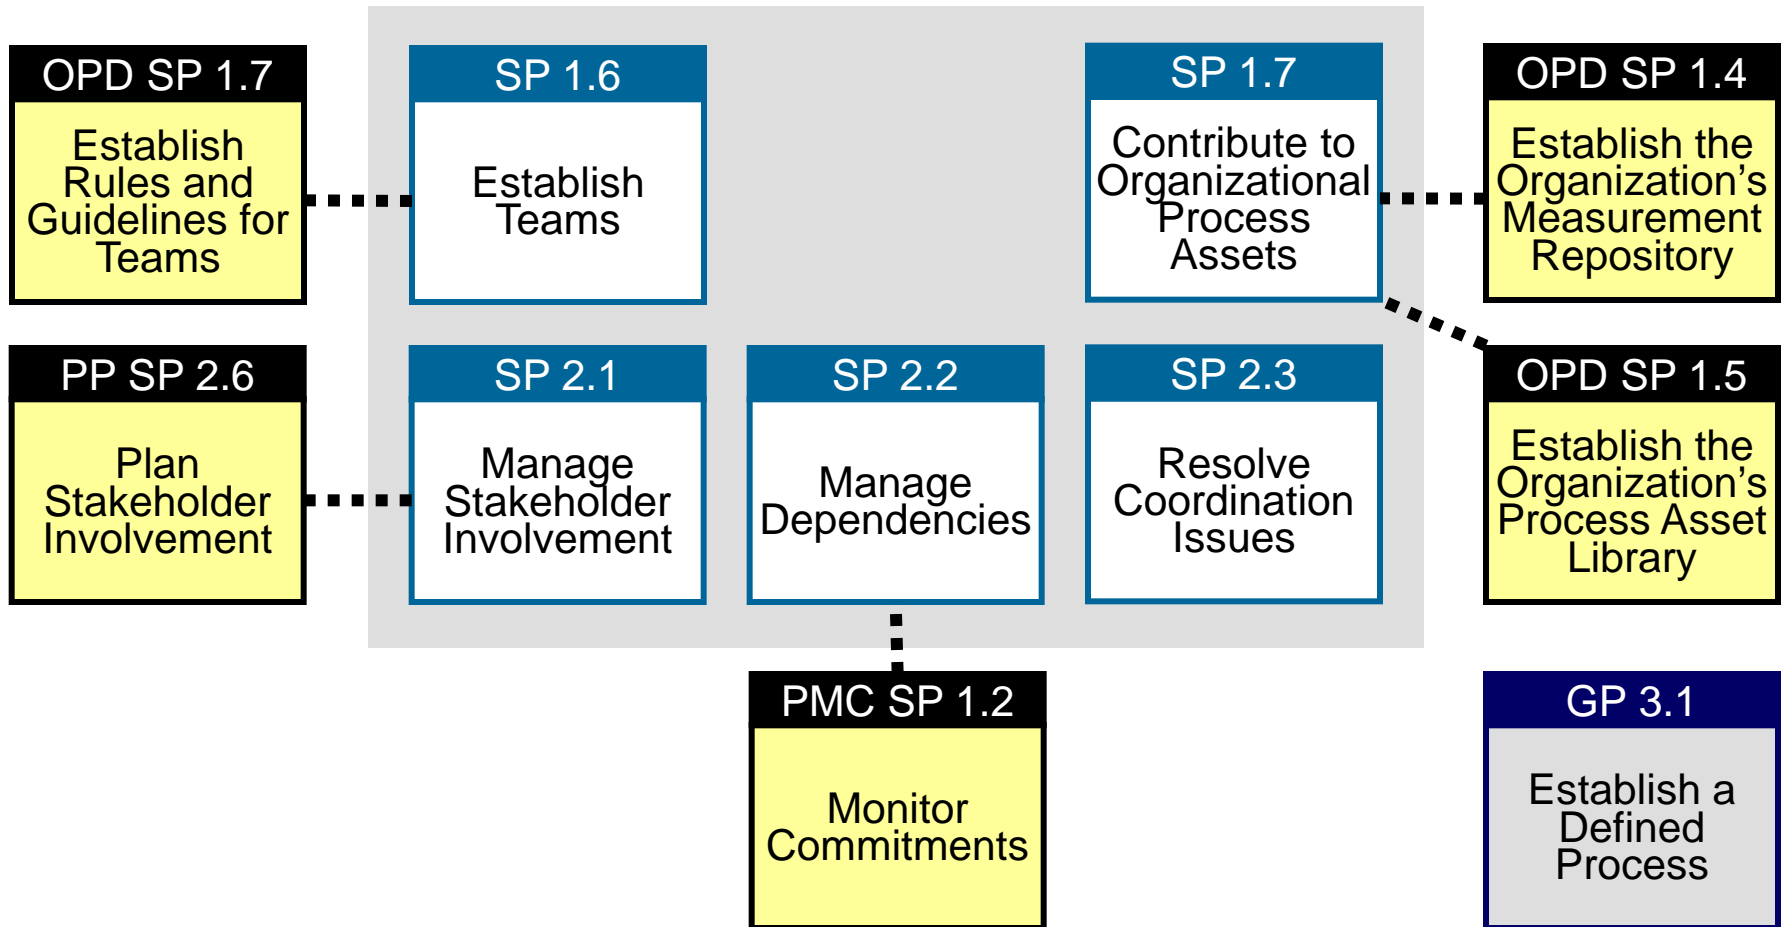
OPD SP 1.7
Establish Rules and Guidelines for Teams

SP 1.6
Establish Teams

SP 1.7
Contribute to Organizational Process Assets

OPD SP 1.4
Establish the Organization’s Measurement Repository

PP SP 2.6
Plan Stakeholder Involvement

SP 2.1
Manage Stakeholder Involvement

SP 2.2
Manage Dependencies

SP 2.3
Resolve Coordination Issues

OPD SP 1.5
Establish the Organization’s Process Asset Library

PMC SP 1.2
Monitor Commitments

GP 3.1
Establish a Defined Process